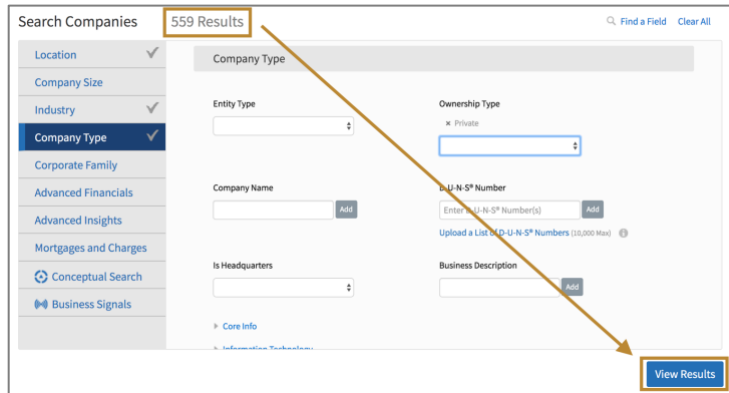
Search Companies 559 Results

Find a Field Clear All

Location
Company Size
Industry
Company Type
Corporate Family
Advanced Financials
Advanced Insights
Mortgages and Charges
Conceptual Search
Business Signals

Company Type

Entity Type

Ownership Type
× Private

Company Name
Add

D-U-N-S® Number
Enter D-U-N-S® Number(s)
Add
Upload a List of D-U-N-S® Numbers (10,000 Max)

Is Headquarters

Business Description
Add

Core Info
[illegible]

View Results